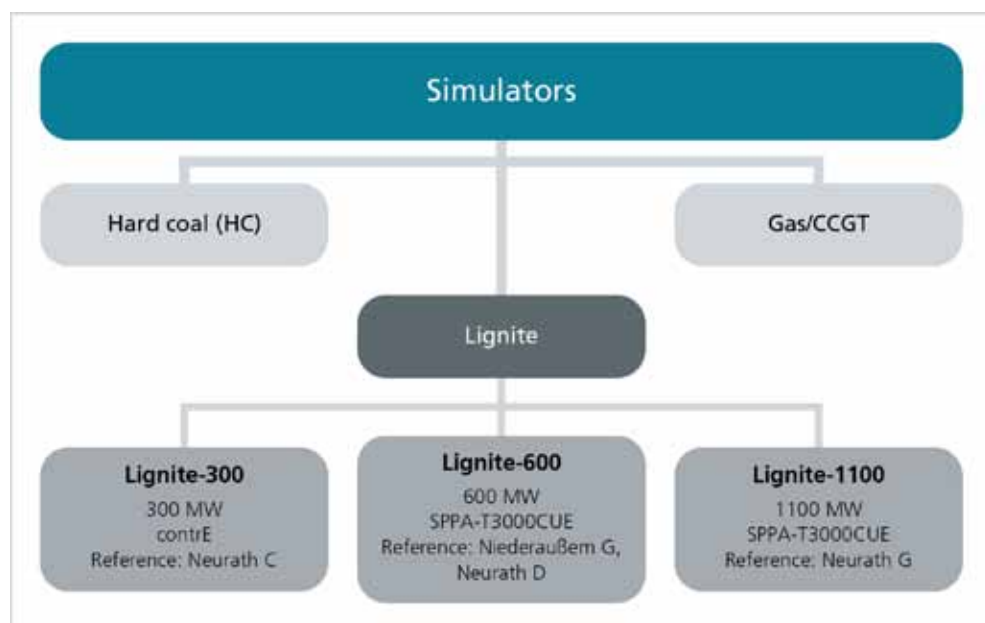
Simulators

Hard coal (HC)

Gas/CCGT

Lignite

**Lignite-300**
300 MW
contrE
Reference: Neurath C

**Lignite-600**
600 MW
SPPA-T3000CUE
Reference: Niederaußem G, Neurath D

**Lignite-1100**
1100 MW
SPPA-T3000CUE
Reference: Neurath G